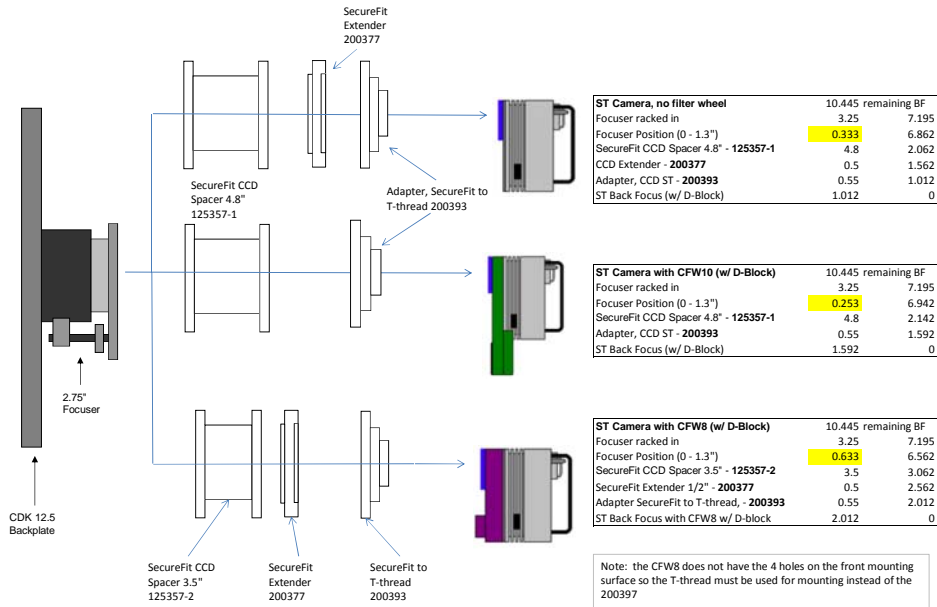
SecureFit Extender 200377

SecureFit CCD Spacer 4.8" 125357-1

Adapter, SecureFit to T-thread 200393

2.75" Focuser

CDK 12.5 Backplate

SecureFit CCD Spacer 3.5" 125357-2

SecureFit Extender 200377

SecureFit to T-thread 200393

| **ST Camera, no filter wheel** | 10.445 | remaining BF |
|---|---|---|
| Focuser racked in | 3.25 | 7.195 |
| Focuser Position (0 - 1.3") | 0.333 | 6.862 |
| SecureFit CCD Spacer 4.8" - **125357-1** | 4.8 | 2.062 |
| CCD Extender - **200377** | 0.5 | 1.562 |
| Adapter, CCD ST - **200393** | 0.55 | 1.012 |
| ST Back Focus (w/ D-Block) | 1.012 | 0 |

| **ST Camera with CFW10 (w/ D-Block)** | 10.445 | remaining BF |
|---|---|---|
| Focuser racked in | 3.25 | 7.195 |
| Focuser Position (0 - 1.3") | 0.253 | 6.942 |
| SecureFit CCD Spacer 4.8" - **125357-1** | 4.8 | 2.142 |
| Adapter, CCD ST - **200393** | 0.55 | 1.592 |
| ST Back Focus (w/ D-Block) | 1.592 | 0 |

| **ST Camera with CFW8 (w/ D-Block)** | 10.445 | remaining BF |
|---|---|---|
| Focuser racked in | 3.25 | 7.195 |
| Focuser Position (0 - 1.3") | 0.633 | 6.562 |
| SecureFit CCD Spacer 3.5" - **125357-2** | 3.5 | 3.062 |
| SecureFit Extender 1/2" - **200377** | 0.5 | 2.562 |
| Adapter SecureFit to T-thread, - **200393** | 0.55 | 2.012 |
| ST Back Focus with CFW8 w/ D-block | 2.012 | 0 |

Note: the CFW8 does not have the 4 holes on the front mounting surface so the T-thread must be used for mounting instead of the 200397